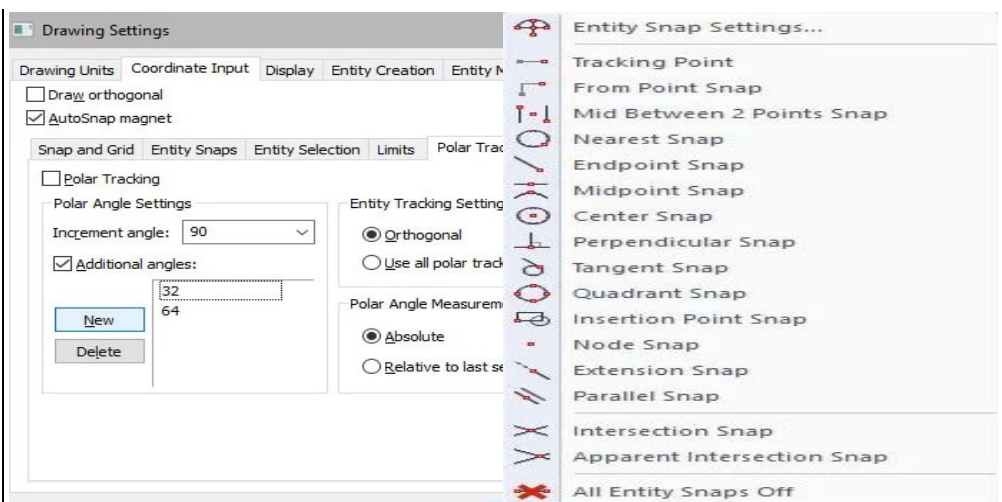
Drawing Settings

Drawing Units | Coordinate Input | Display | Entity Creation | Entity M

Draw orthogonal
AutoSnap magnet

Snap and Grid | Entity Snaps | Entity Selection | Limits | Polar Trac

Polar Tracking

Polar Angle Settings
Increment angle: 90
Additional angles:
32
64
New
Delete

Entity Tracking Setting
Orthogonal
Use all polar track

Polar Angle Measureme
Absolute
Relative to last se

Entity Snap Settings...
Tracking Point
From Point Snap
Mid Between 2 Points Snap
Nearest Snap
Endpoint Snap
Midpoint Snap
Center Snap
Perpendicular Snap
Tangent Snap
Quadrant Snap
Insertion Point Snap
Node Snap
Extension Snap
Parallel Snap
Intersection Snap
Apparent Intersection Snap
All Entity Snaps Off